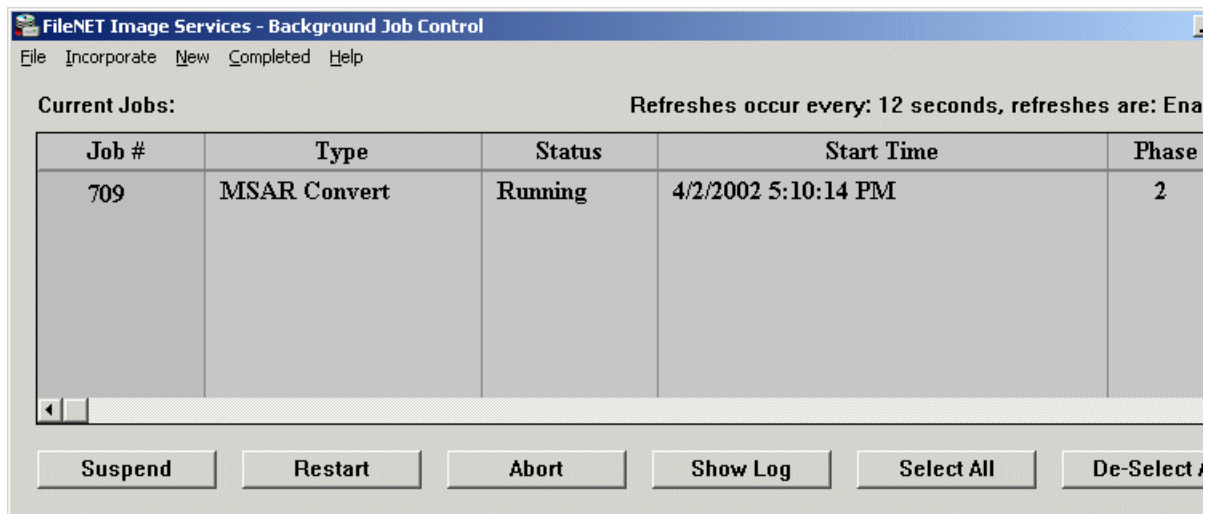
FileNET Image Services - Background Job Control

File Incorporate New Completed Help

Current Jobs:

Refreshes occur every: 12 seconds, refreshes are: Ena

| Job # | Type | Status | Start Time | Phase |
|---|---|---|---|---|
| 709 | MSAR Convert | Running | 4/2/2002 5:10:14 PM | 2 |

Suspend Restart Abort Show Log Select All De-Select A